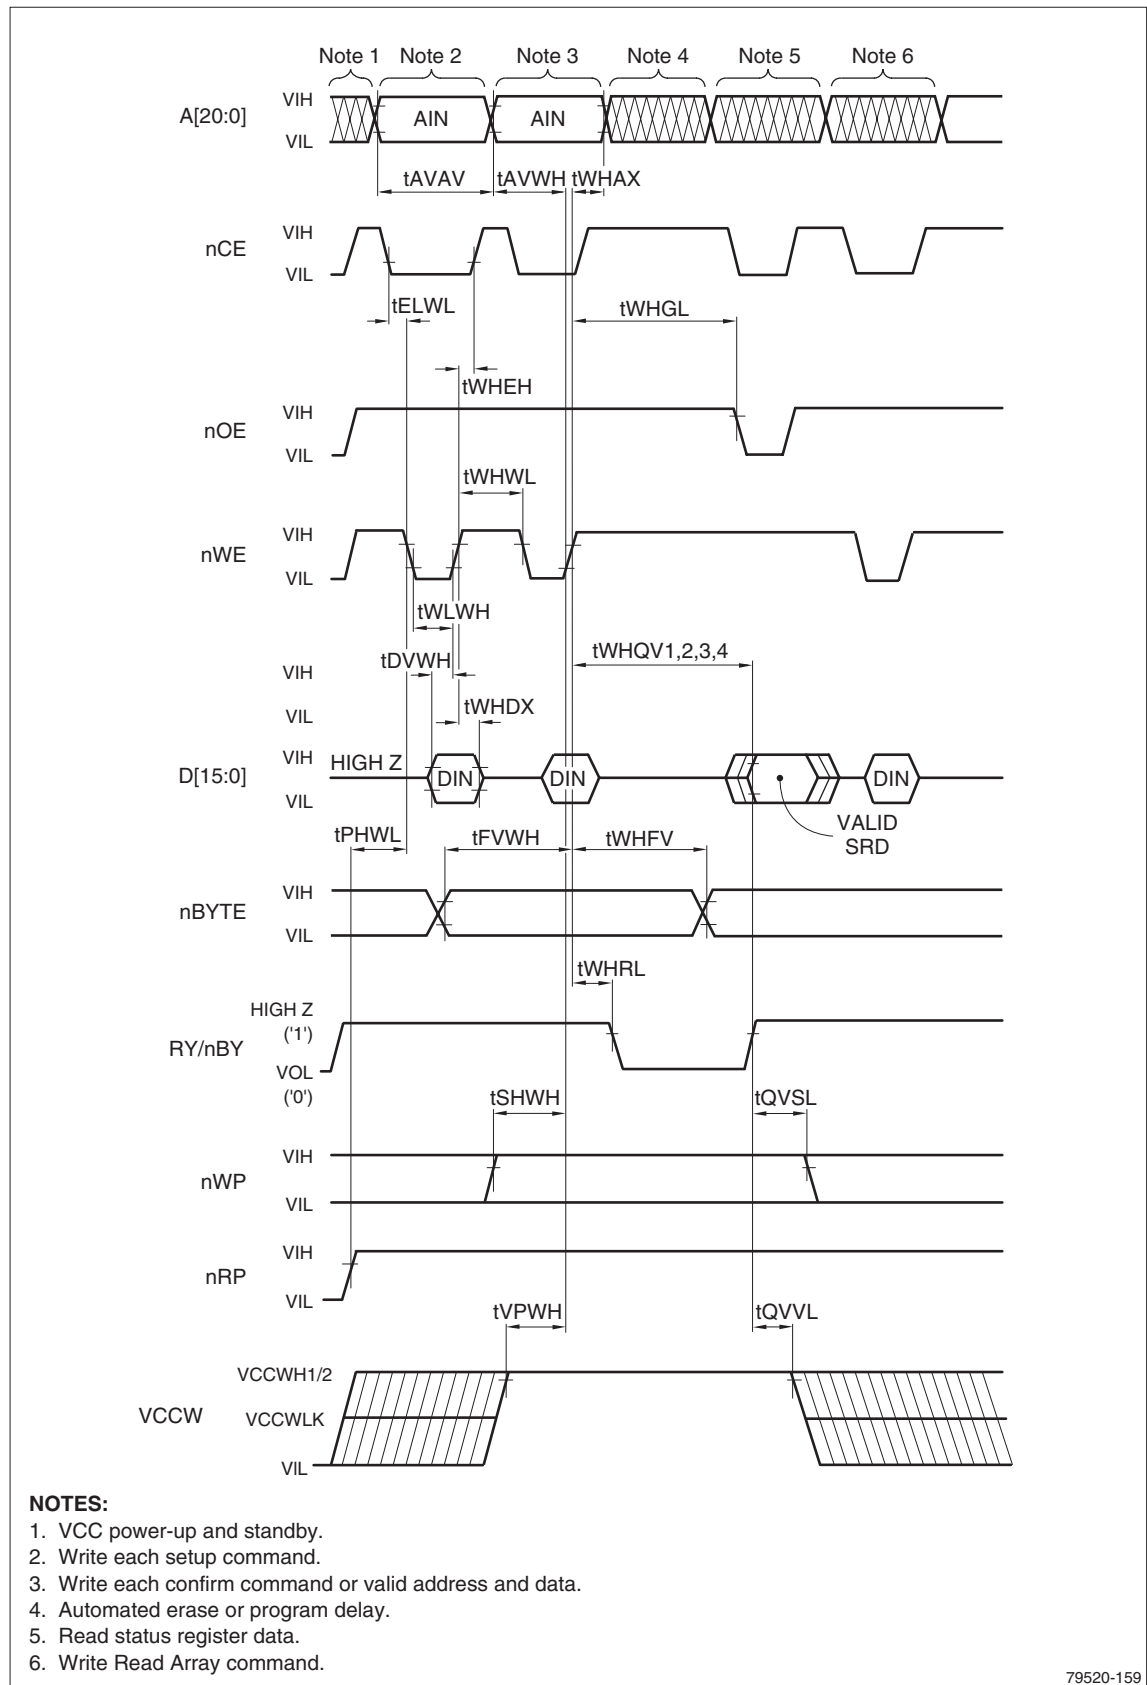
Note 1 Note 2 Note 3 Note 4 Note 5 Note 6

A[20:0] VIH VIL AIN AIN

tAVAV tAVWH tWHAX

nCE VIH VIL

tELWL tWHGL

tWHEH

nOE VIH VIL

tWHWL

nWE VIH VIL

tWLWH

tDVWH tWHQV1,2,3,4

VIH VIL

tWHDX

D[15:0] VIH VIL HIGH Z DIN DIN DIN

VALID SRD

tPHWL tFVWH tWHFV

nBYTE VIH VIL

tWHRL

RY/nBY HIGH Z ('1') VOL ('0')

tSHWH tQVSL

nWP VIH VIL

nRP VIH VIL

tVPWH tQVVL

VCCW VCCWH1/2 VCCWLK VIL

NOTES:
1. VCC power-up and standby.
2. Write each setup command.
3. Write each confirm command or valid address and data.
4. Automated erase or program delay.
5. Read status register data.
6. Write Read Array command.

79520-159